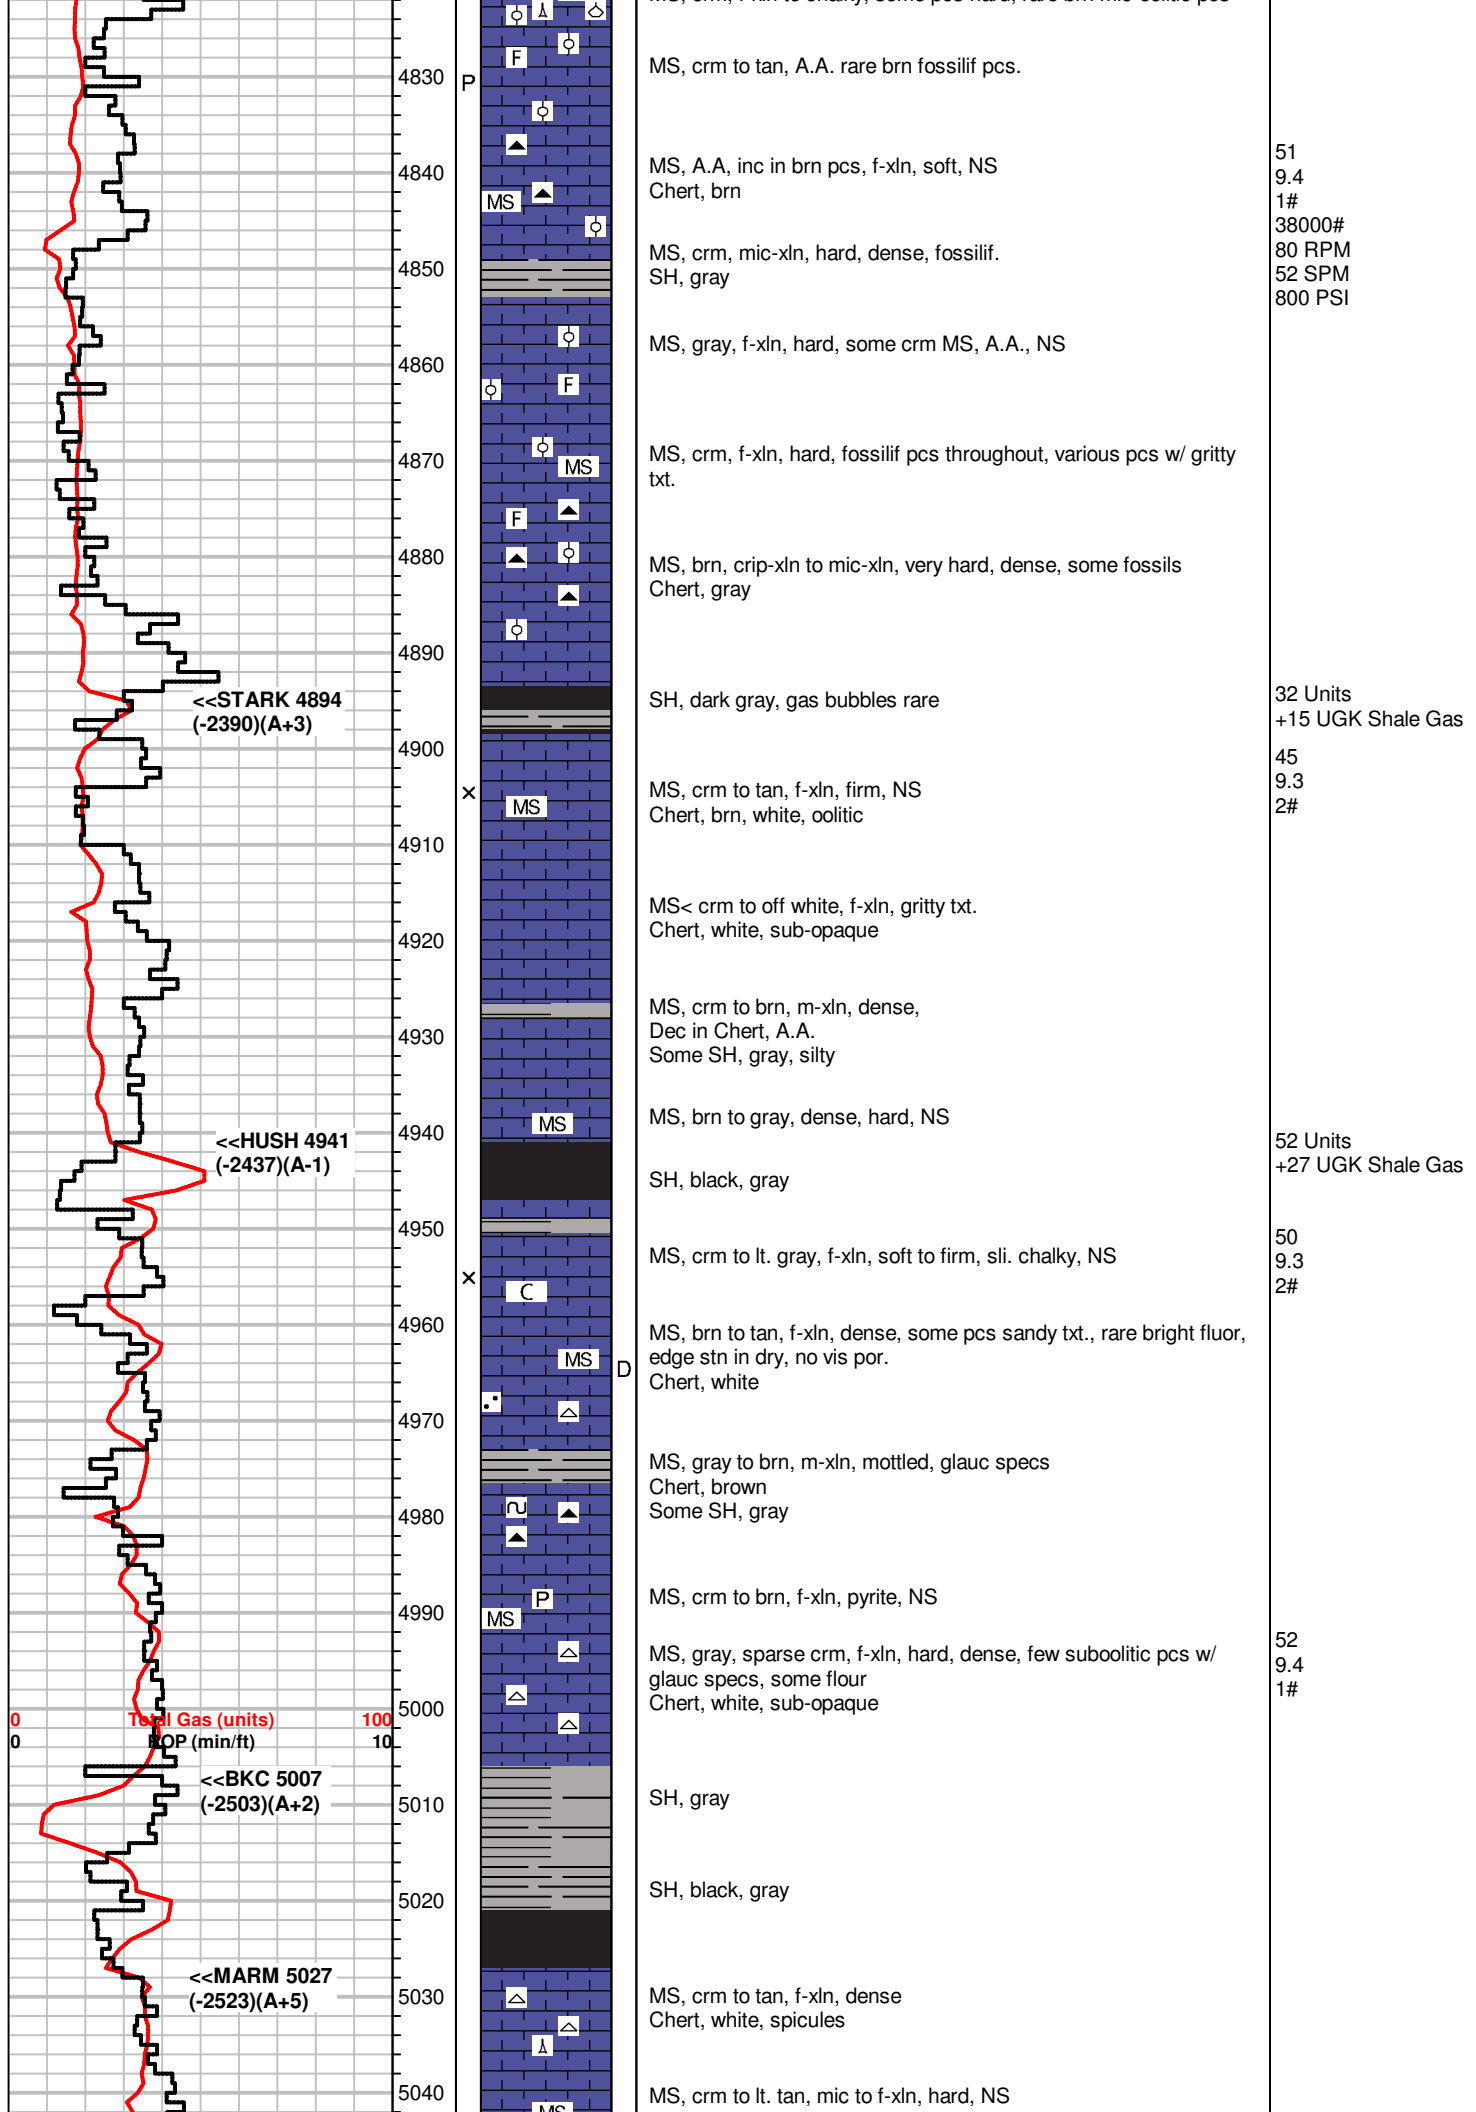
MS, crm, f-xln to chalky, some pcs hard, rare sm mic oolitic pcs

4830 P

MS, crm to tan, A.A. rare brn fossilif pcs.

F

4840

MS, A.A, inc in brn pcs, f-xln, soft, NS
Chert, brn

51
9.4
1#
38000#
80 RPM
52 SPM
800 PSI

MS

4850

MS, crm, mic-xln, hard, dense, fossilif.
SH, gray

4860

MS, gray, f-xln, hard, some crm MS, A.A., NS

F

4870

MS

MS, crm, f-xln, hard, fossilif pcs throughout, various pcs w/ gritty txt.

F

4880

MS, brn, crip-xln to mic-xln, very hard, dense, some fossils
Chert, gray

4890

<<STARK 4894
(-2390)(A+3)

SH, dark gray, gas bubbles rare

32 Units
+15 UGK Shale Gas

4900

45
9.3
2#

×

MS

MS, crm to tan, f-xln, firm, NS
Chert, brn, white, oolitic

4910

MS< crm to off white, f-xln, gritty txt.
Chert, white, sub-opaque

4920

MS, crm to brn, m-xln, dense,
Dec in Chert, A.A.
Some SH, gray, silty

4930

4940

MS

MS, brn to gray, dense, hard, NS

<<HUSH 4941
(-2437)(A-1)

52 Units
+27 UGK Shale Gas

SH, black, gray

4950

MS, crm to lt. gray, f-xln, soft to firm, sli. chalky, NS

50
9.3
2#

×

C

4960

MS, brn to tan, f-xln, dense, some pcs sandy txt., rare bright fluor, edge stn in dry, no vis por.
Chert, white

MS

D

4970

MS, gray to brn, m-xln, mottled, glauc specs
Chert, brown
Some SH, gray

4980

MS, crm to brn, f-xln, pyrite, NS

P

4990

MS

MS, gray, sparse crm, f-xln, hard, dense, few suboolitic pcs w/ glauc specs, some flour
Chert, white, sub-opaque

52
9.4
1#

0 Total Gas (units) 100
0 ROP (min/ft) 10

5000

<<BKC 5007
(-2503)(A+2)

5010

SH, gray

5020

SH, black, gray

<<MARM 5027
(-2523)(A+5)

5030

MS, crm to tan, f-xln, dense
Chert, white, spicules

5040

MS, crm to lt. tan, mic to f-xln, hard, NS

MS